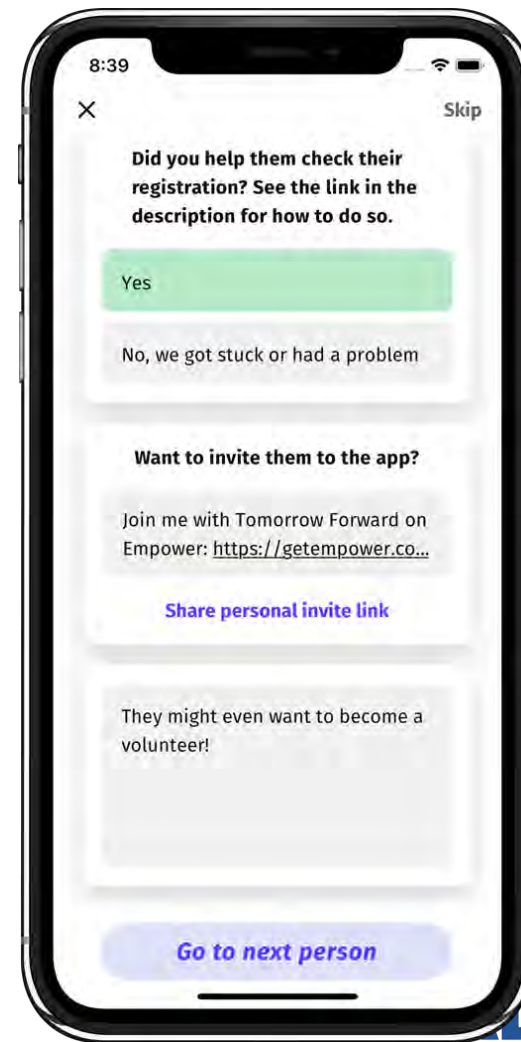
8:39

×

Skip

Did you help them check their registration? See the link in the description for how to do so.

Yes

No, we got stuck or had a problem

Want to invite them to the app?

Join me with Tomorrow Forward on Empower: https://getempower.co...

Share personal invite link

They might even want to become a volunteer!

Go to next person